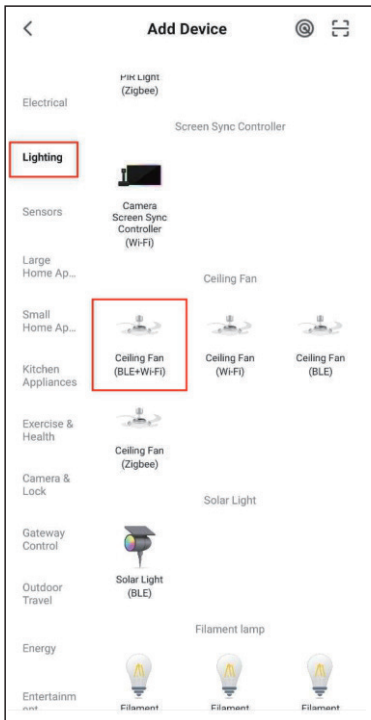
<

Add Device

PIR Light (Zigbee)

Electrical

Screen Sync Controller

Lighting

Camera Screen Sync Controller (Wi-Fi)

Sensors

Large Home Ap...

Ceiling Fan

Small Home Ap...

Ceiling Fan (BLE+Wi-Fi)

Ceiling Fan (Wi-Fi)

Ceiling Fan (BLE)

Kitchen Appliances

Exercise & Health

Ceiling Fan (Zigbee)

Camera & Lock

Solar Light

Gateway Control

Solar Light (BLE)

Outdoor Travel

Filament lamp

Energy

Entertainm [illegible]

Filament

Filament

Filament